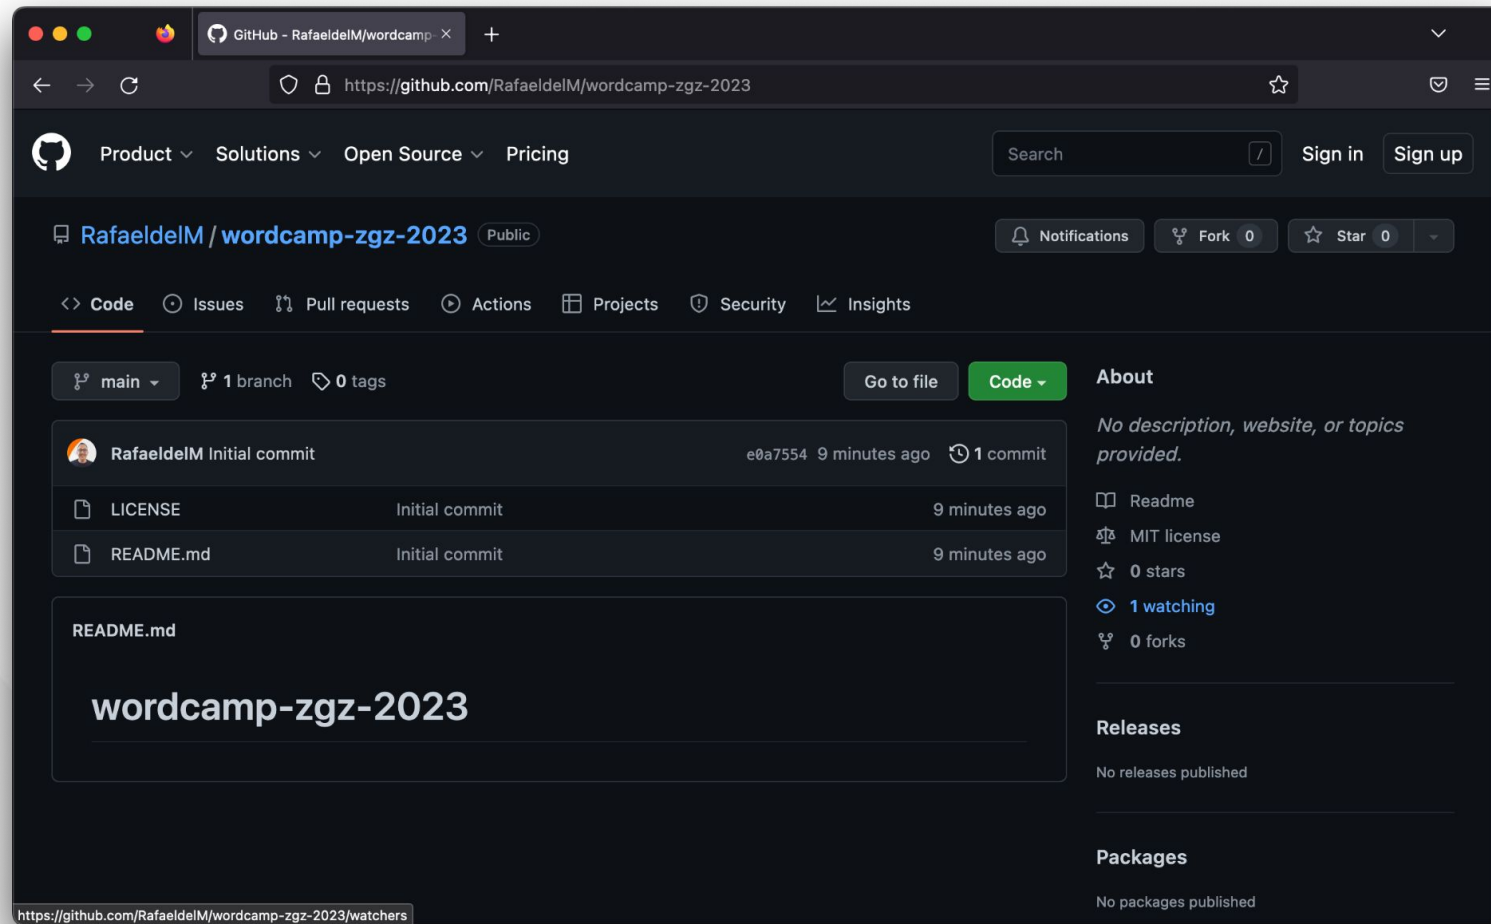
GitHub - RafaeldelM/wordcamp ×

+

https://github.com/RafaeldelM/wordcamp-zgz-2023

Product Solutions Open Source Pricing

Search /

Sign in Sign up

RafaeldelM / wordcamp-zgz-2023 Public

Notifications Fork 0 Star 0

Code Issues Pull requests Actions Projects Security Insights

main 1 branch 0 tags

Go to file Code

RafaeldelM Initial commit e0a7554 9 minutes ago 1 commit

| | | |
|---|---|---|
| LICENSE | Initial commit | 9 minutes ago |
| README.md | Initial commit | 9 minutes ago |

README.md

wordcamp-zgz-2023

About

No description, website, or topics provided.

Readme

MIT license

0 stars

1 watching

0 forks

Releases

No releases published

Packages

No packages published

https://github.com/RafaeldelM/wordcamp-zgz-2023/watchers